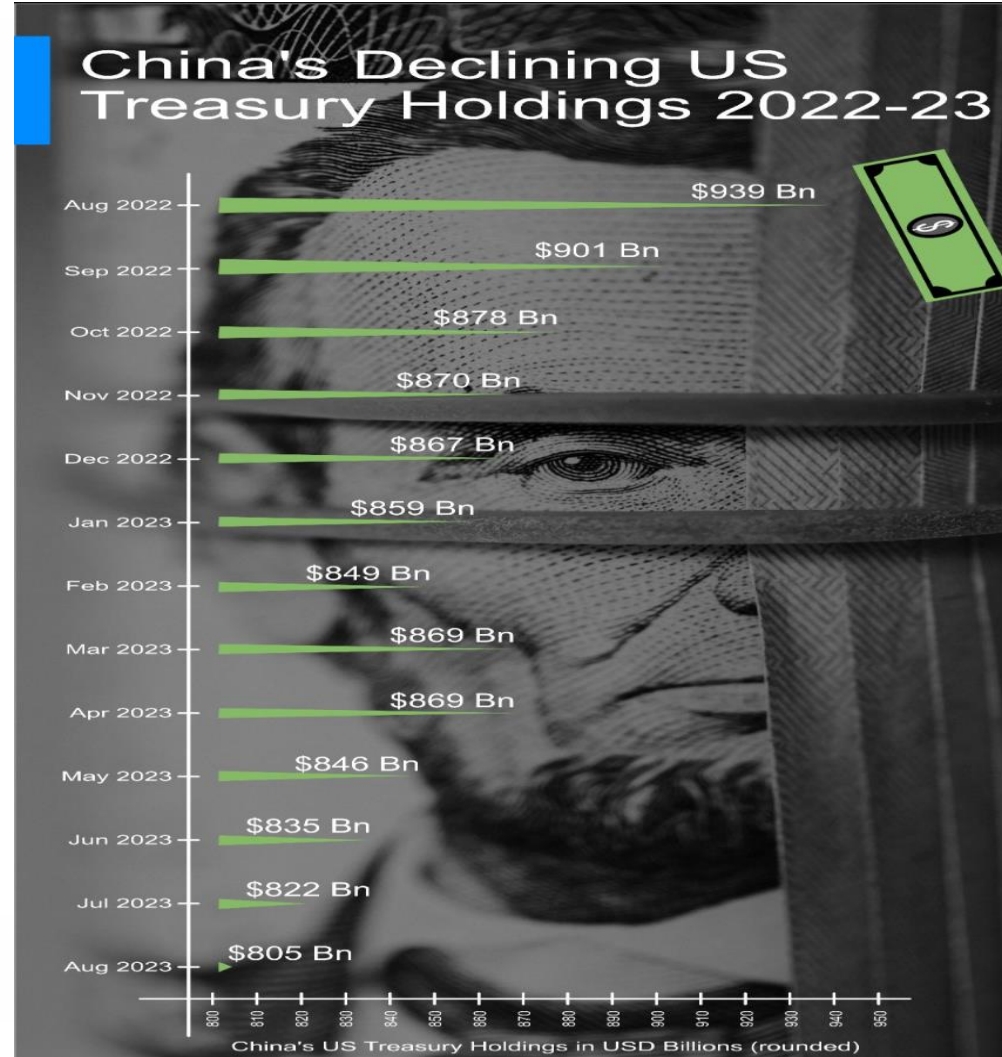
China's Declining US Treasury Holdings 2022-23

Aug 2022 $939 Bn
Sep 2022 $901 Bn
Oct 2022 $878 Bn
Nov 2022 $870 Bn
Dec 2022 $867 Bn
Jan 2023 $859 Bn
Feb 2023 $849 Bn
Mar 2023 $869 Bn
Apr 2023 $869 Bn
May 2023 $846 Bn
Jun 2023 $835 Bn
Jul 2023 $822 Bn
Aug 2023 $805 Bn

800 810 820 830 840 850 860 870 880 890 900 910 920 930 940 950

China's US Treasury Holdings in USD Billions (rounded)